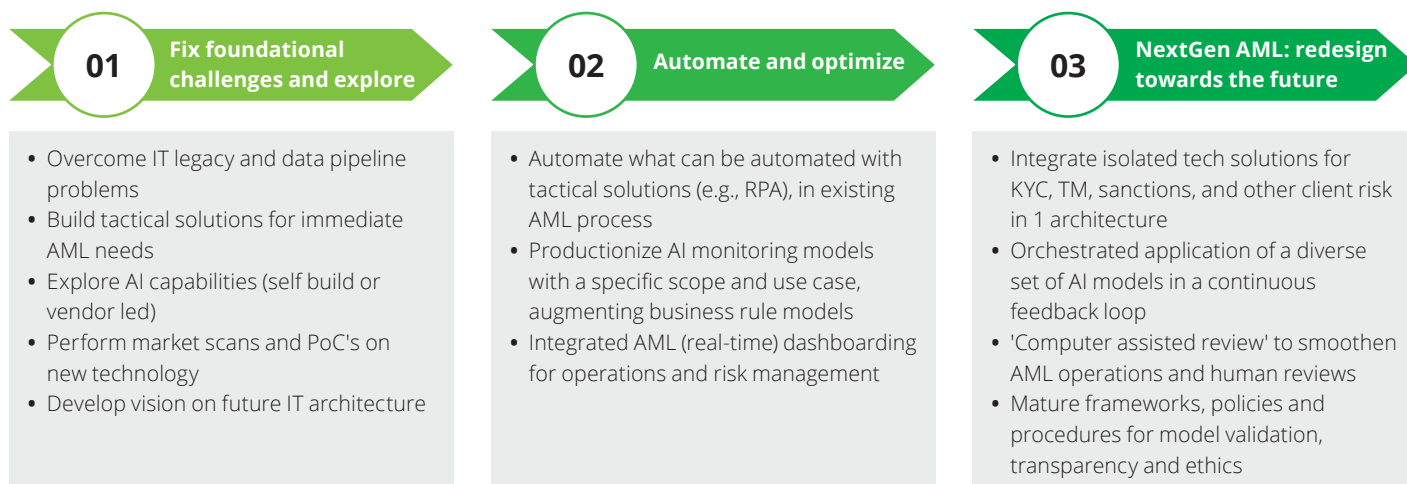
01

Fix foundational challenges and explore

- Overcome IT legacy and data pipeline problems
- Build tactical solutions for immediate AML needs
- Explore AI capabilities (self build or vendor led)
- Perform market scans and PoC's on new technology
- Develop vision on future IT architecture

02

Automate and optimize

- Automate what can be automated with tactical solutions (e.g., RPA), in existing AML process
- Productionize AI monitoring models with a specific scope and use case, augmenting business rule models
- Integrated AML (real-time) dashboarding for operations and risk management

03

NextGen AML: redesign towards the future

- Integrate isolated tech solutions for KYC, TM, sanctions, and other client risk in 1 architecture
- Orchestrated application of a diverse set of AI models in a continuous feedback loop
- 'Computer assisted review' to smoothen AML operations and human reviews
- Mature frameworks, policies and procedures for model validation, transparency and ethics